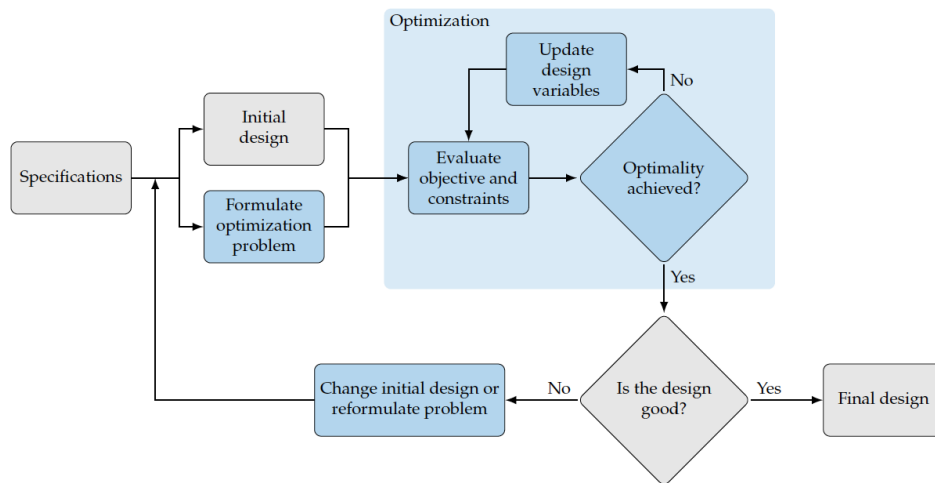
Optimization

Specifications

Initial design

Formulate optimization problem

Update design variables

No

Evaluate objective and constraints

Optimality achieved?

Yes

Change initial design or reformulate problem

No

Is the design good?

Yes

Final design